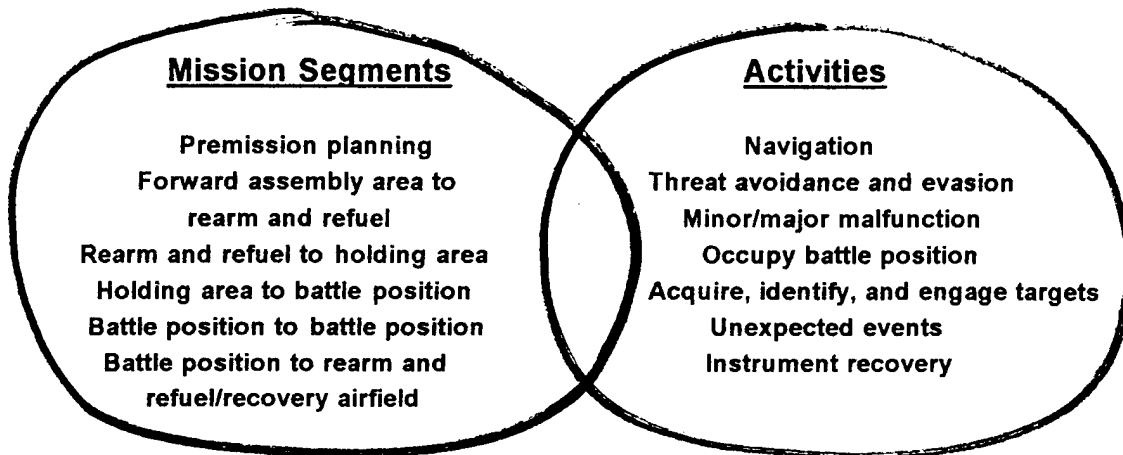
Mission Segments

Premission planning
Forward assembly area to rearm and refuel
Rearm and refuel to holding area
Holding area to battle position
Battle position to battle position
Battle position to rearm and refuel/recovery airfield

Activities

Navigation
Threat avoidance and evasion
Minor/major malfunction
Occupy battle position
Acquire, identify, and engage targets
Unexpected events
Instrument recovery